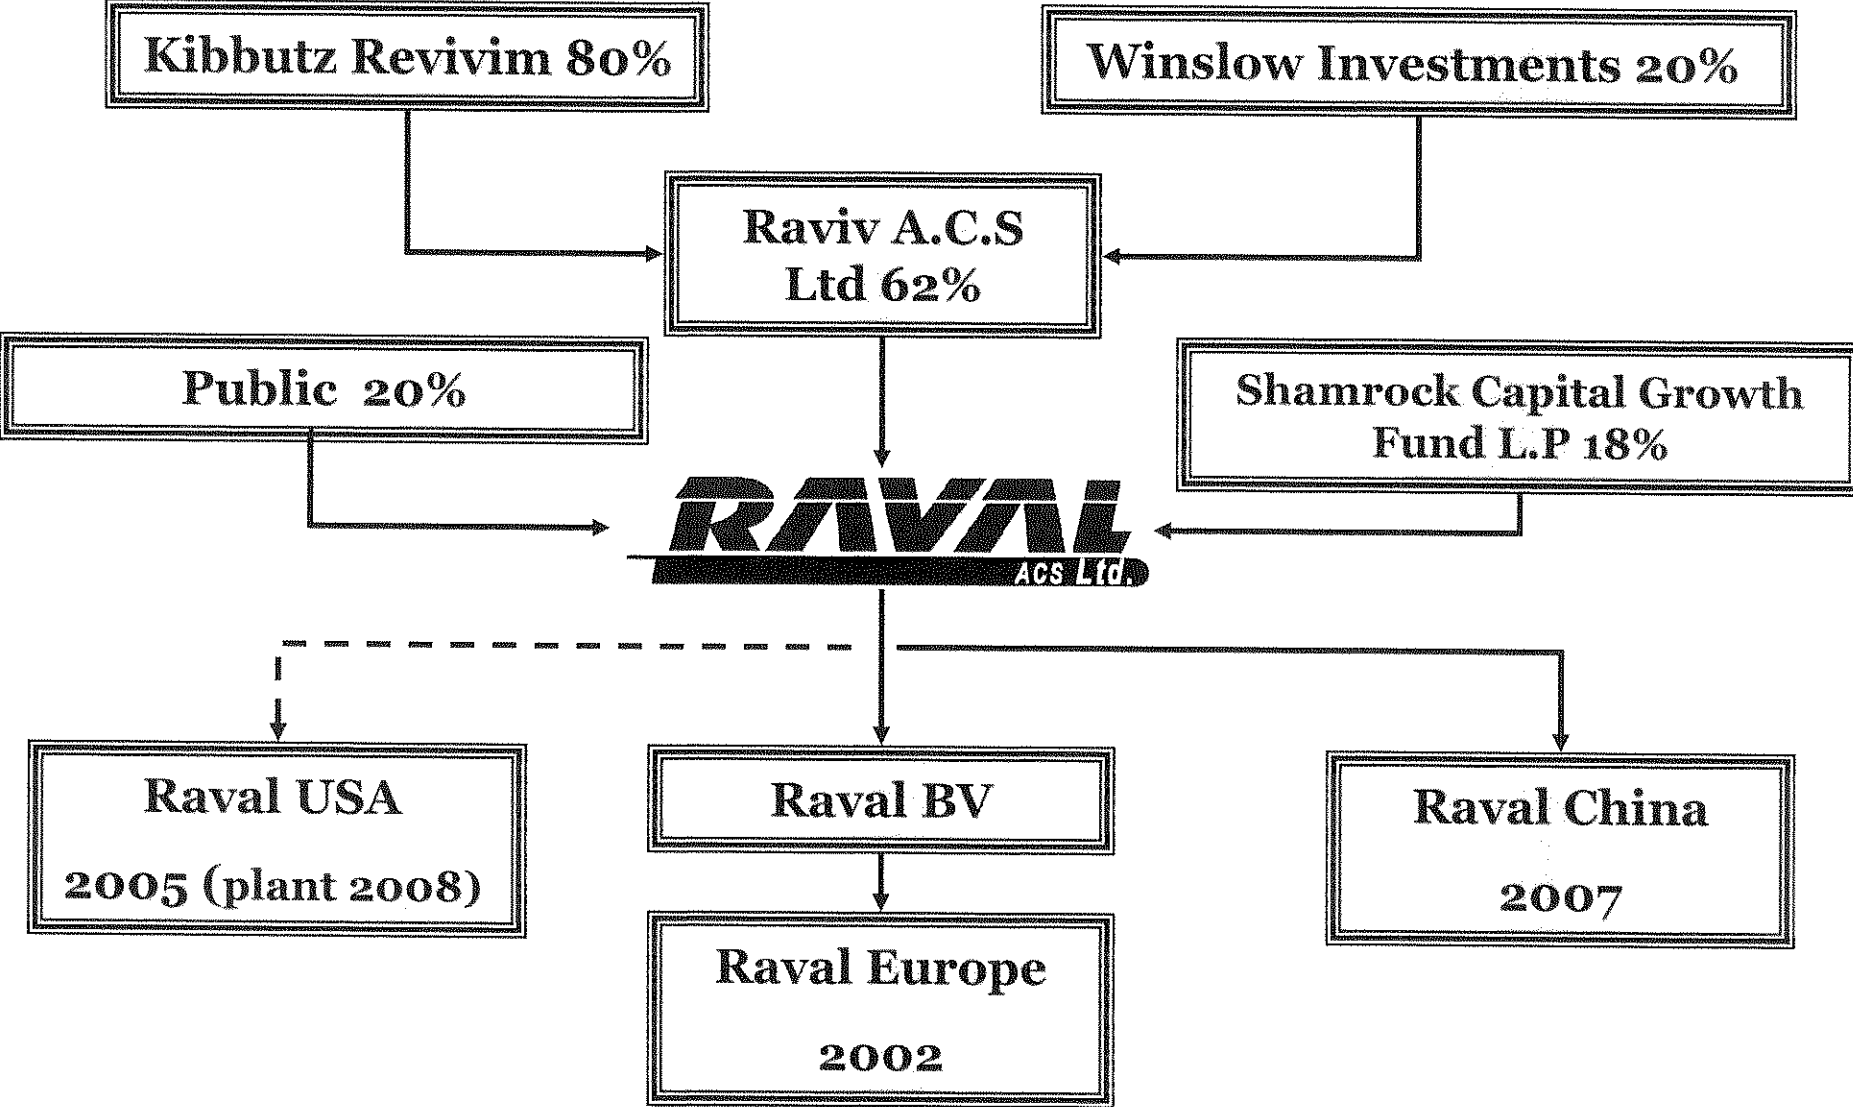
Kibbutz Revivim 80%

Winslow Investments 20%

Raviv A.C.S Ltd 62%

Public 20%

Shamrock Capital Growth Fund L.P 18%

RAVAL
ACS Ltd.

Raval USA
2005 (plant 2008)

Raval BV

Raval Europe
2002

Raval China
2007